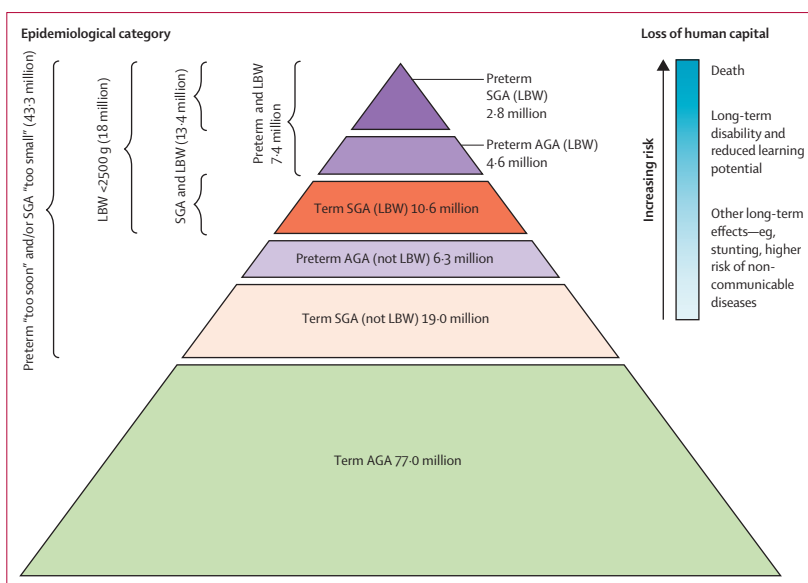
Epidemiological category

Loss of human capital

Preterm "too soon" and/or SGA "too small" (43·3 million)

LBW <2500 g (18 million)

SGA and LBW (13·4 million)

Preterm and LBW 7·4 million

Preterm SGA (LBW) 2·8 million

Preterm AGA (LBW) 4·6 million

Term SGA (LBW) 10·6 million

Preterm AGA (not LBW) 6·3 million

Term SGA (not LBW) 19·0 million

Term AGA 77·0 million

Increasing risk

Death

Long-term disability and reduced learning potential

Other long-term effects—eg, stunting, higher risk of non-communicable diseases